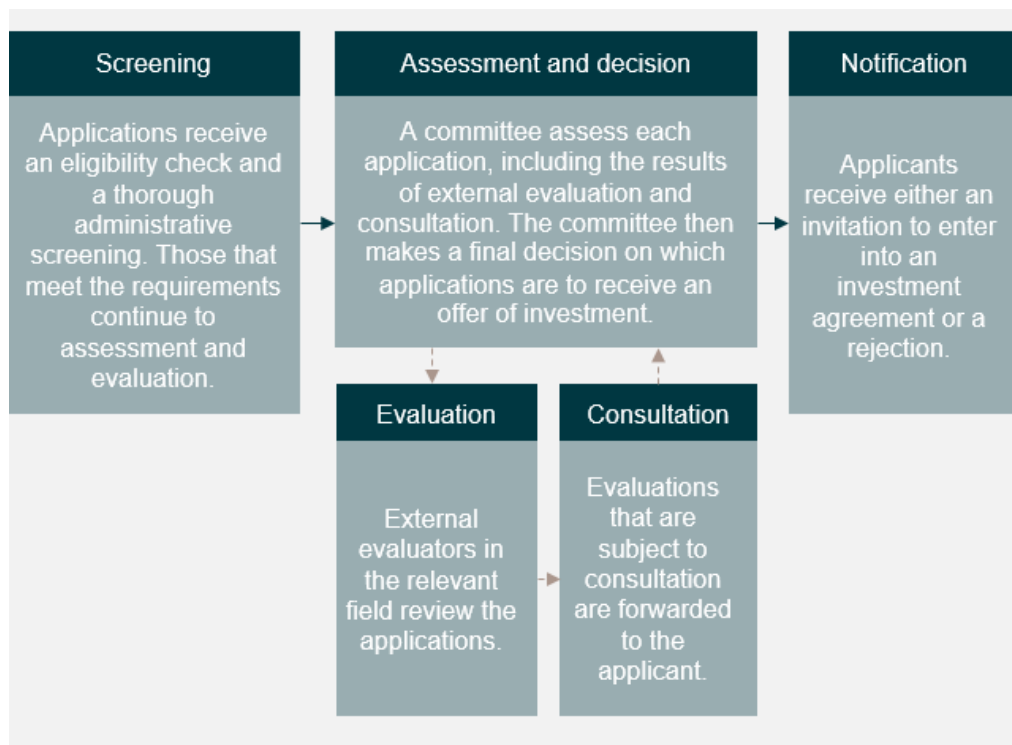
Screening

Applications receive an eligibility check and a thorough administrative screening. Those that meet the requirements continue to assessment and evaluation.

Assessment and decision

A committee assess each application, including the results of external evaluation and consultation. The committee then makes a final decision on which applications are to receive an offer of investment.

Notification

Applicants receive either an invitation to enter into an investment agreement or a rejection.

Evaluation

External evaluators in the relevant field review the applications.

Consultation

Evaluations that are subject to consultation are forwarded to the applicant.